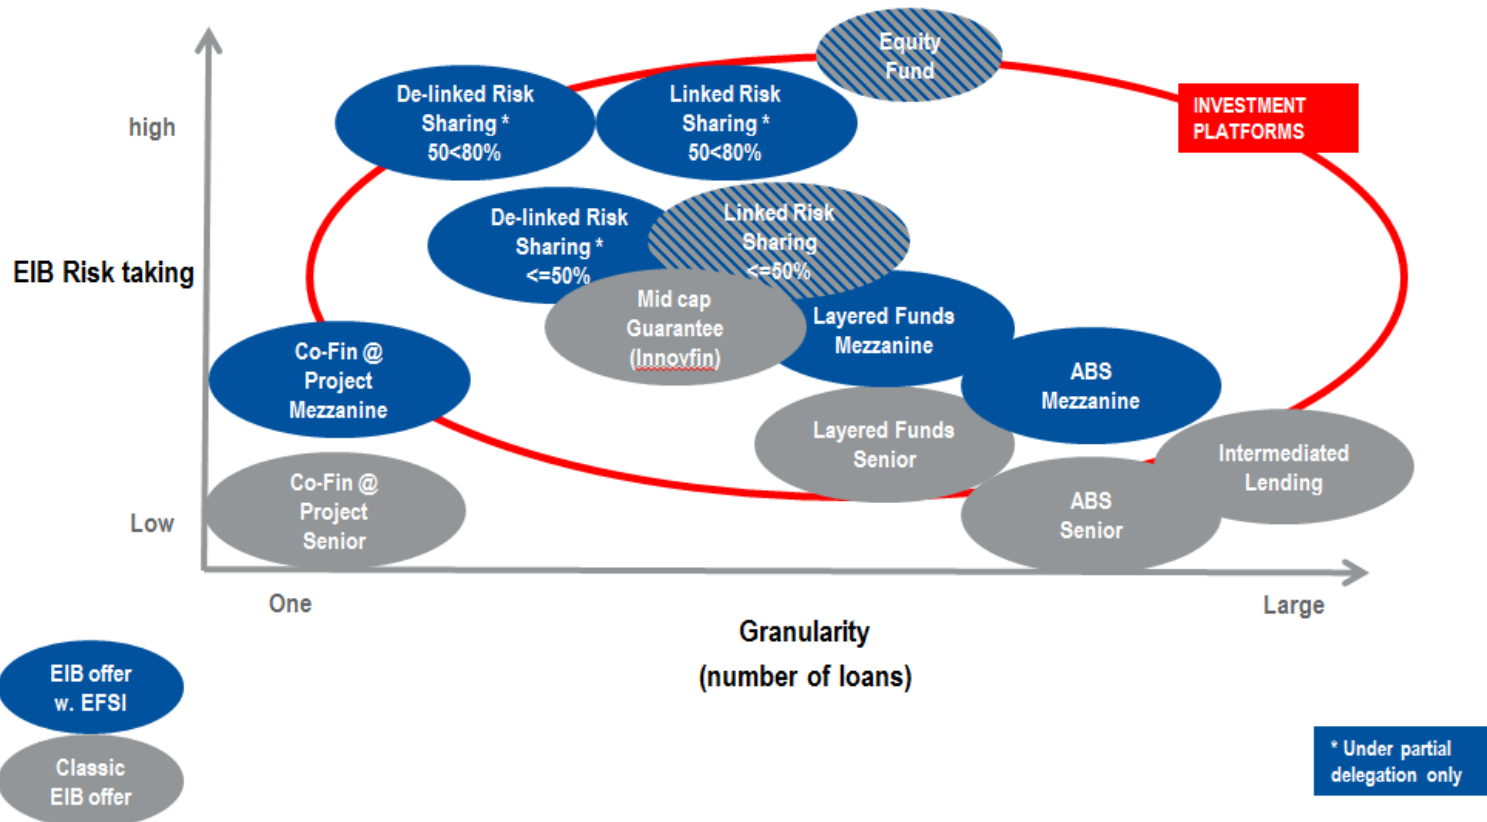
Equity Fund

INVESTMENT PLATFORMS

high

De-linked Risk Sharing * 50<80%

Linked Risk Sharing * 50<80%

EIB Risk taking

De-linked Risk Sharing * <=50%

Linked Risk Sharing <=50%

Mid cap Guarantee (Innovfin)

Layered Funds Mezzanine

Co-Fin @ Project Mezzanine

ABS Mezzanine

Layered Funds Senior

Intermediated Lending

Co-Fin @ Project Senior

ABS Senior

Low

One

Large

Granularity (number of loans)

EIB offer w. EFSI

Classic EIB offer

* Under partial delegation only